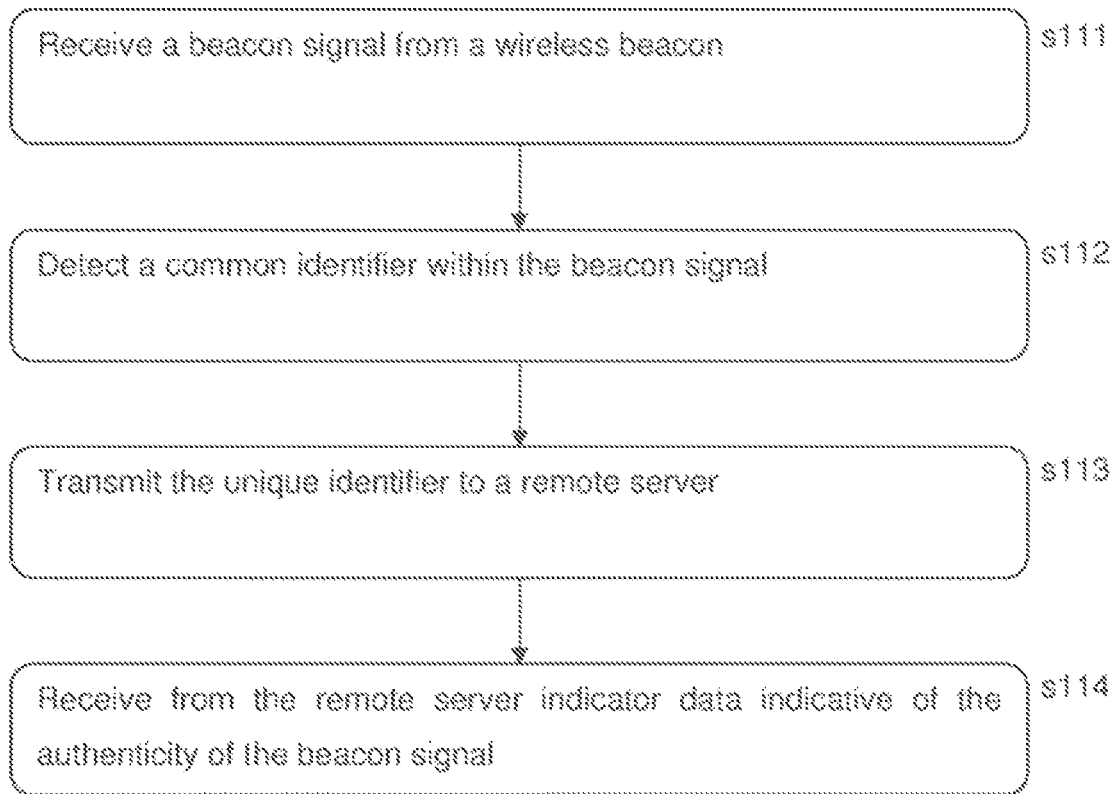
Receive a beacon signal from a wireless beacon

s111

Detect a common identifier within the beacon signal

s112

Transmit the unique identifier to a remote server

s113

Receive from the remote server indicator data indicative of the authenticity of the beacon signal

s114